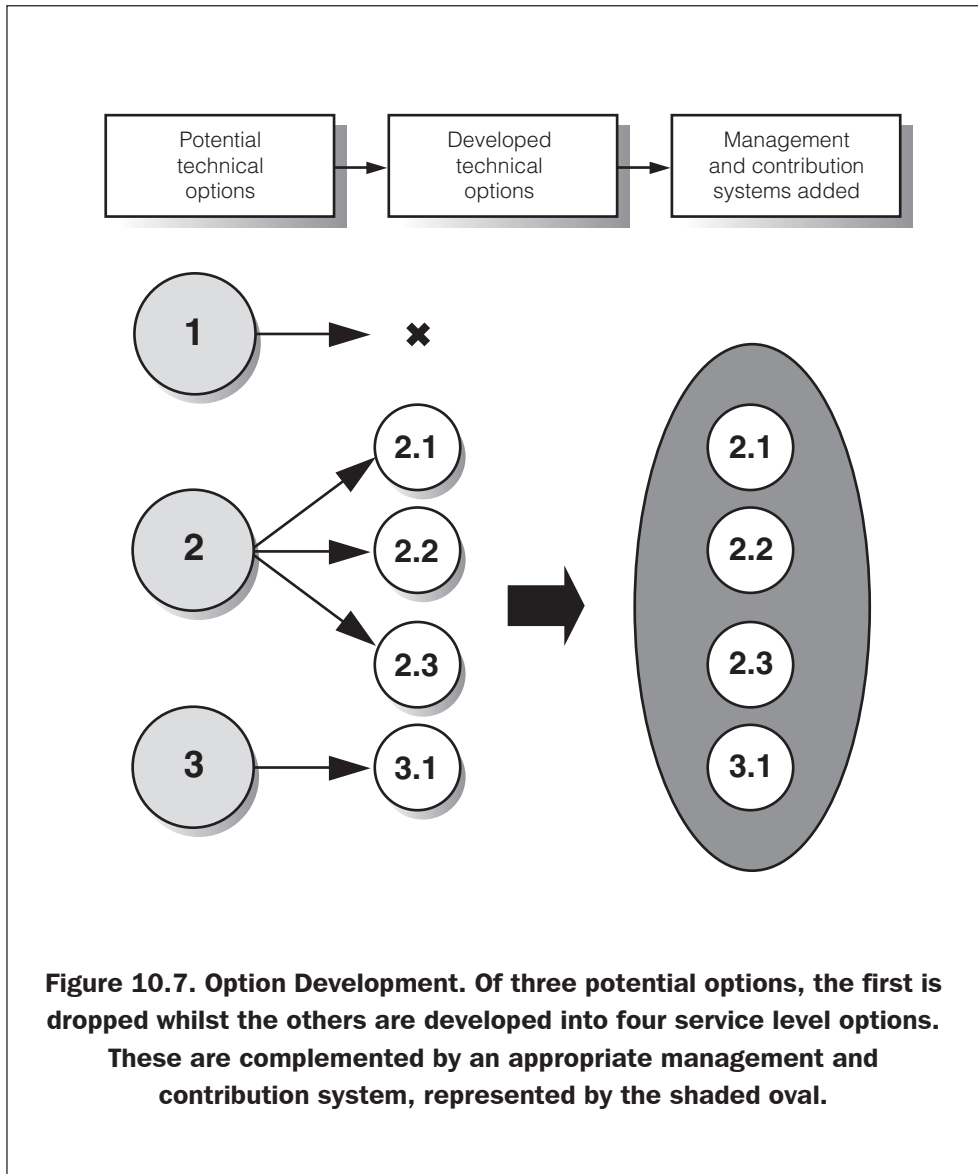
Potential technical options

Developed technical options

Management and contribution systems added

1

2

2.1

2.2

2.3

3

3.1

2.1

2.2

2.3

3.1

Figure 10.7. Option Development. Of three potential options, the first is dropped whilst the others are developed into four service level options. These are complemented by an appropriate management and contribution system, represented by the shaded oval.